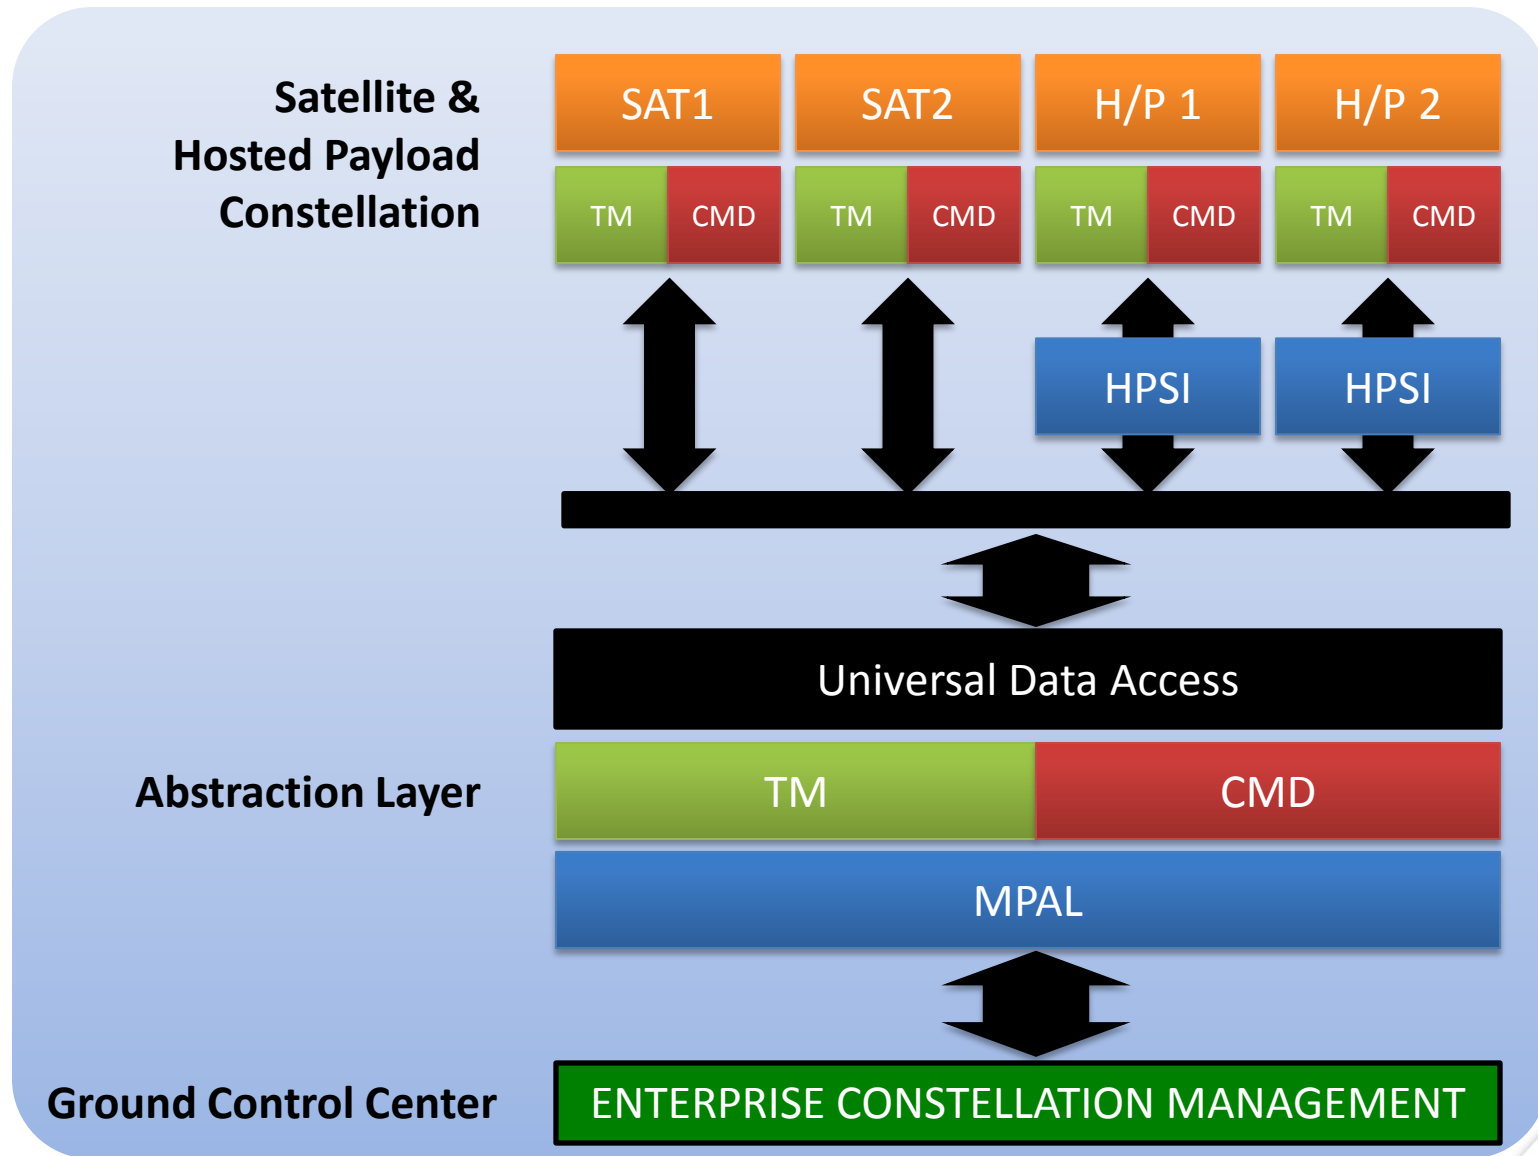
Satellite & Hosted Payload Constellation

SAT1
TM CMD

SAT2
TM CMD

H/P 1
TM CMD

H/P 2
TM CMD

HPSI

HPSI

Universal Data Access

Abstraction Layer

TM

CMD

MPAL

Ground Control Center

ENTERPRISE CONSTELLATION MANAGEMENT